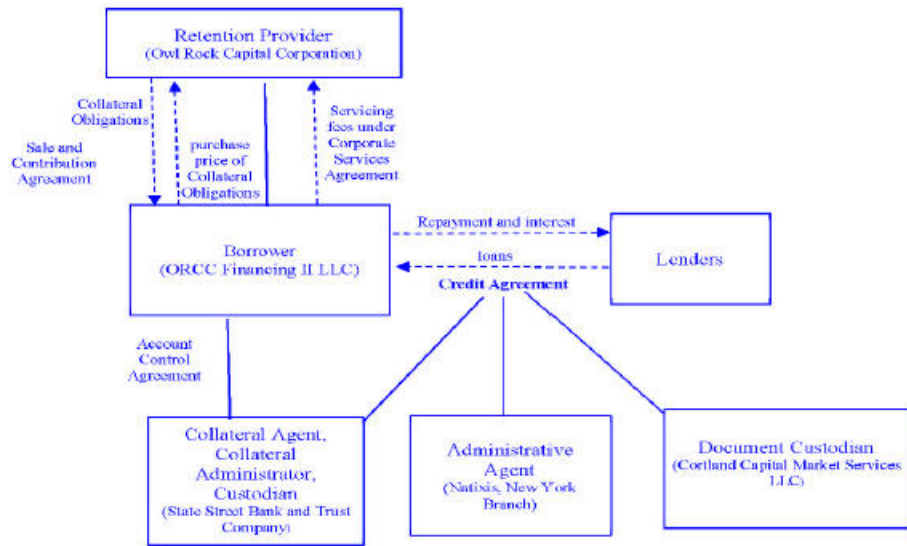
Retention Provider
(Owl Rock Capital Corporation)

Collateral Obligations

Sale and Contribution Agreement

purchase price of Collateral Obligations

Servicing fees under Corporate Services Agreement

Borrower
(ORCC Financing II LLC)

Repayment and interest

loans

Credit Agreement

Lenders

Account Control Agreement

Collateral Agent, Collateral Administrator, Custodian
(State Street Bank and Trust Company)

Administrative Agent
(Natixis, New York Branch)

Document Custodian
(Cortland Capital Market Services LLC)